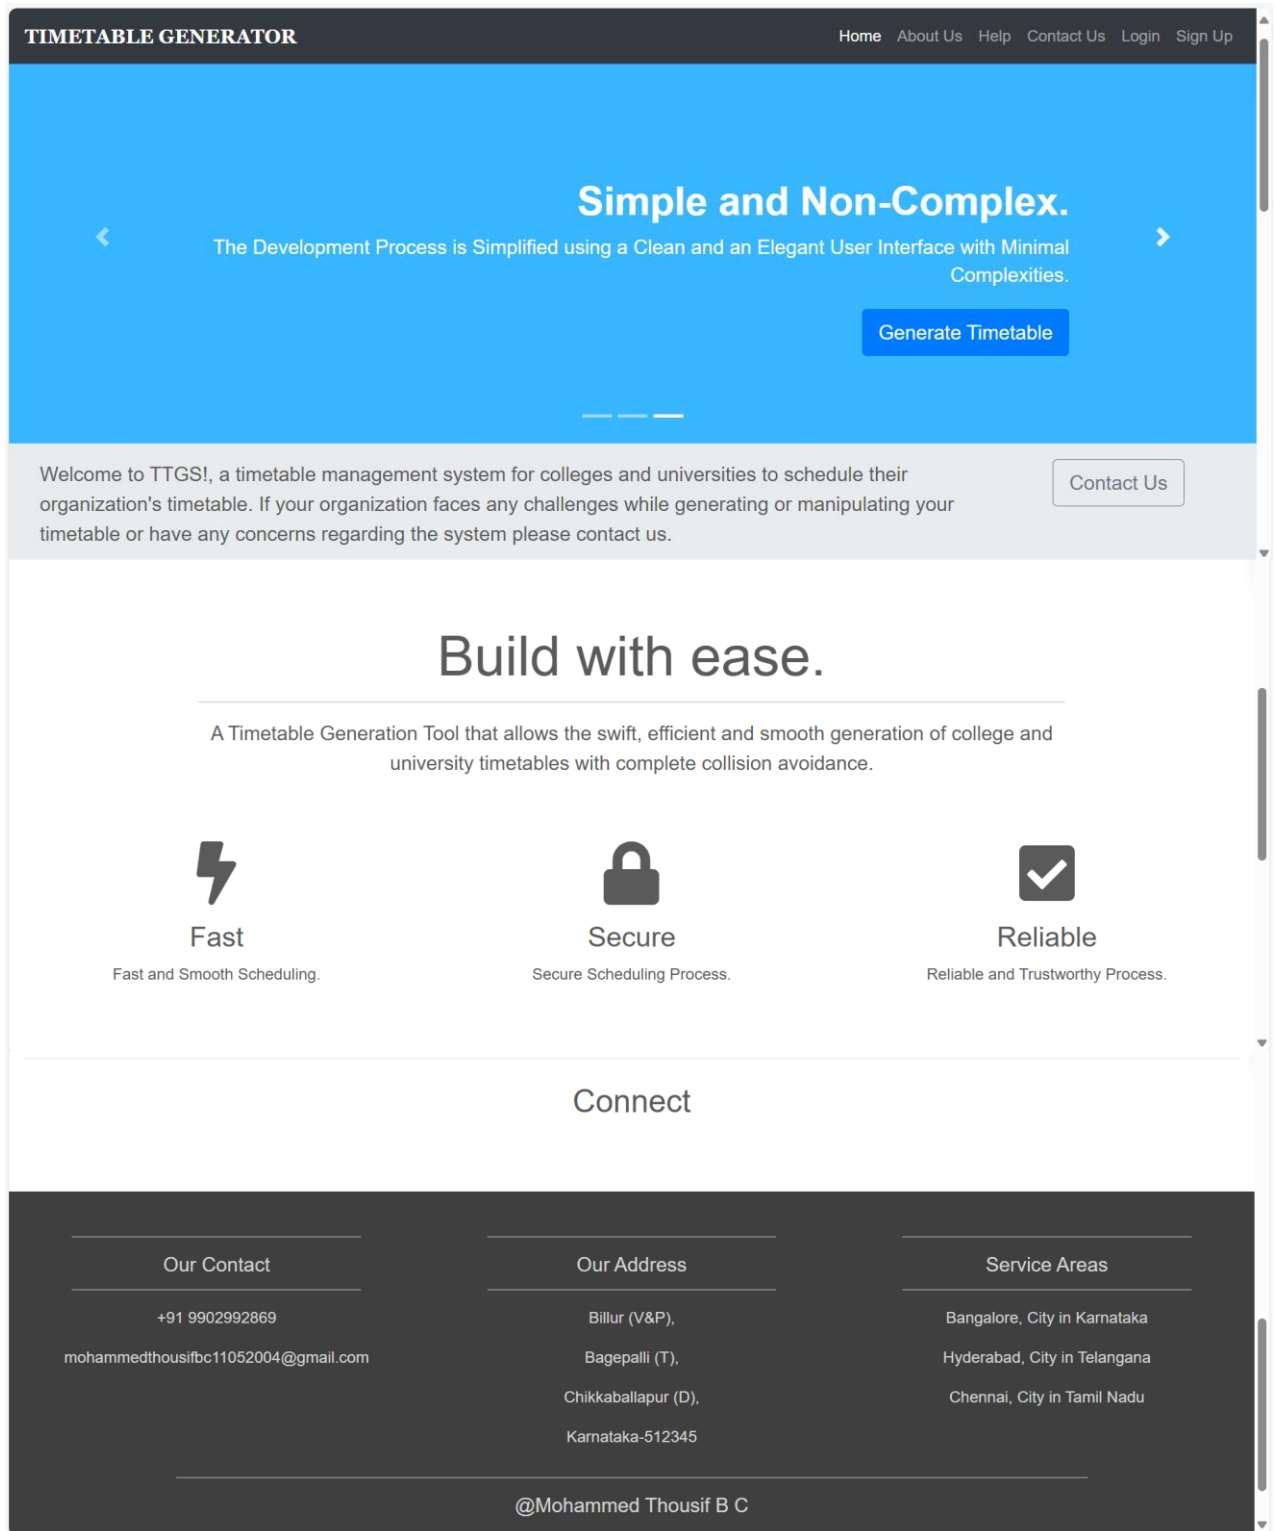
TIMETABLE GENERATOR

Home About Us Help Contact Us Login Sign Up

Simple and Non-Complex.

The Development Process is Simplified using a Clean and an Elegant User Interface with Minimal Complexities.

Generate Timetable

Welcome to TTGS!, a timetable management system for colleges and universities to schedule their organization's timetable. If your organization faces any challenges while generating or manipulating your timetable or have any concerns regarding the system please contact us.

Contact Us

Build with ease.

A Timetable Generation Tool that allows the swift, efficient and smooth generation of college and university timetables with complete collision avoidance.

Fast

Fast and Smooth Scheduling.

Secure

Secure Scheduling Process.

Reliable

Reliable and Trustworthy Process.

Connect

Our Contact

+91 9902992869

mohammedthousifbc11052004@gmail.com

Our Address

Billur (V&P),

Bagepalli (T),

Chikkaballapur (D),

Karnataka-512345

Service Areas

Bangalore, City in Karnataka

Hyderabad, City in Telangana

Chennai, City in Tamil Nadu

@Mohammed Thousif B C